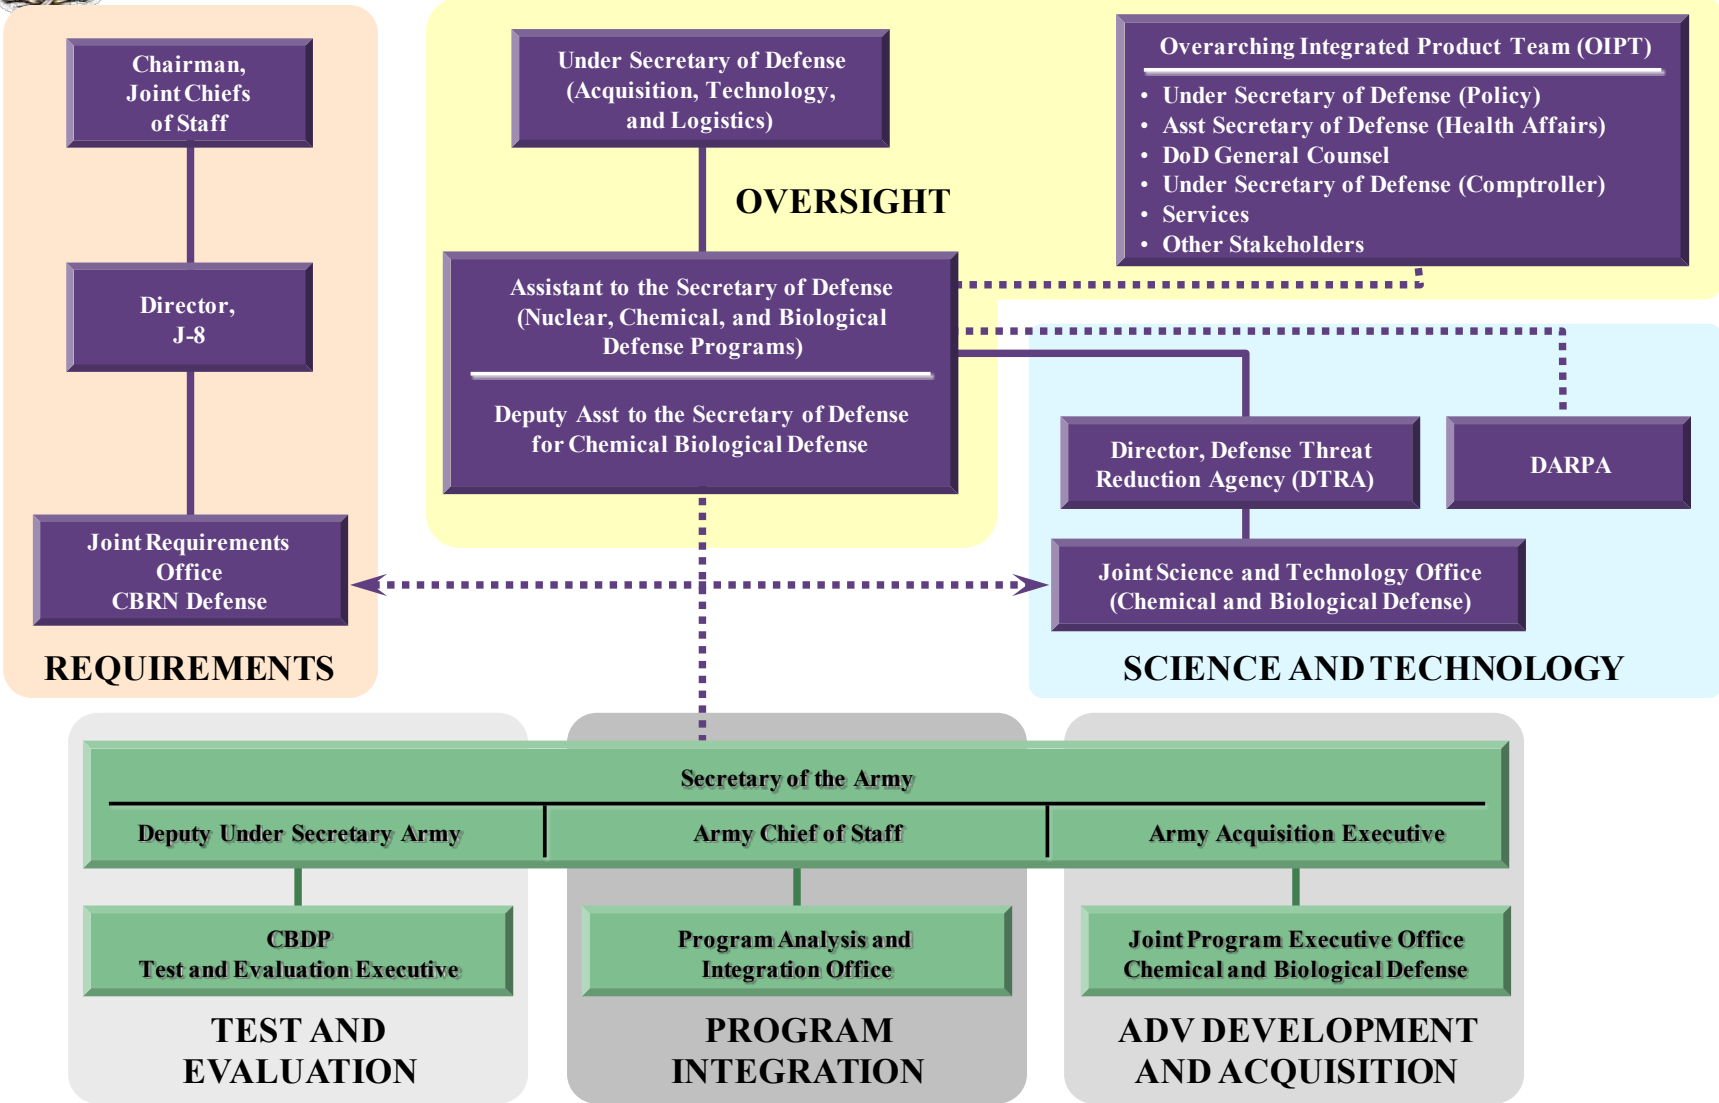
Chairman, Joint Chiefs of Staff

Director, J-8

Joint Requirements Office CBRN Defense

REQUIREMENTS

Under Secretary of Defense (Acquisition, Technology, and Logistics)

OVERSIGHT

Assistant to the Secretary of Defense (Nuclear, Chemical, and Biological Defense Programs)

Deputy Asst to the Secretary of Defense for Chemical Biological Defense

Overarching Integrated Product Team (OIPT)

• Under Secretary of Defense (Policy)
• Asst Secretary of Defense (Health Affairs)
• DoD General Counsel
• Under Secretary of Defense (Comptroller)
• Services
• Other Stakeholders

Director, Defense Threat Reduction Agency (DTRA)

DARPA

Joint Science and Technology Office (Chemical and Biological Defense)

SCIENCE AND TECHNOLOGY

Secretary of the Army

Deputy Under Secretary Army

Army Chief of Staff

Army Acquisition Executive

CBDP Test and Evaluation Executive

Program Analysis and Integration Office

Joint Program Executive Office Chemical and Biological Defense

TEST AND EVALUATION

PROGRAM INTEGRATION

ADV DEVELOPMENT AND ACQUISITION